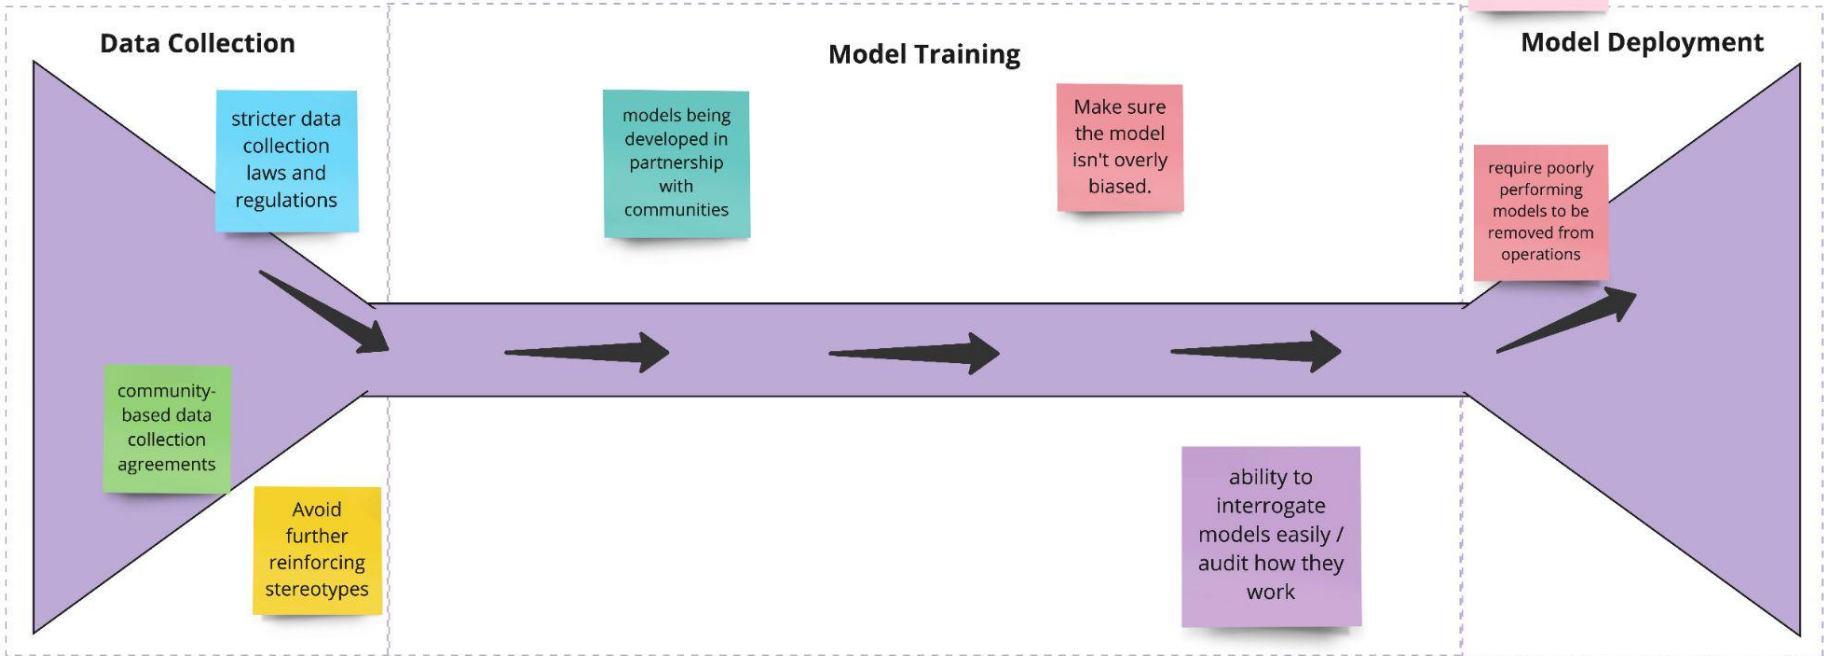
Data Collection

stricter data collection laws and regulations

community-based data collection agreements

Avoid further reinforcing stereotypes

Model Training

models being developed in partnership with communities

Make sure the model isn't overly biased.

ability to interrogate models easily / audit how they work

Model Deployment

require poorly performing models to be removed from operations